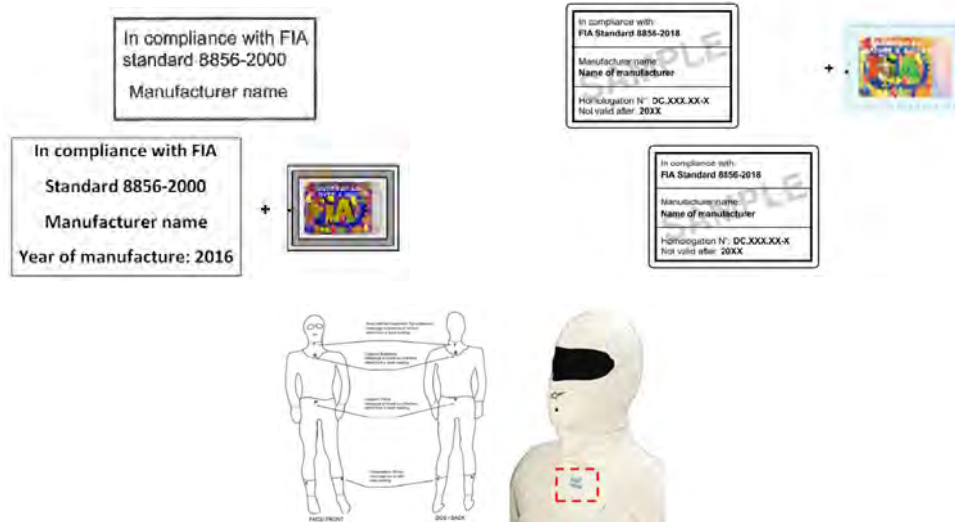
In compliance with FIA standard 8856-2000

Manufacturer name

In compliance with FIA

Standard 8856-2000

Manufacturer name

Year of manufacture: 2016

+

FIA

In compliance with:
FIA Standard 8856-2018

Manufacture name
Name of manufacturer

Homologation N°: DC.XXX.XX-X
Not valid after: 20XX

SAMPLE

+

FIA

In compliance with:
FIA Standard 8856-2018

Manufacturer name
Name of manufacturer

Homologation N°: DC.XXX.XX-X
Not valid after: 20XX

SAMPLE

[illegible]

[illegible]

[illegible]

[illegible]

FACE/ FRONT

DOS / BACK